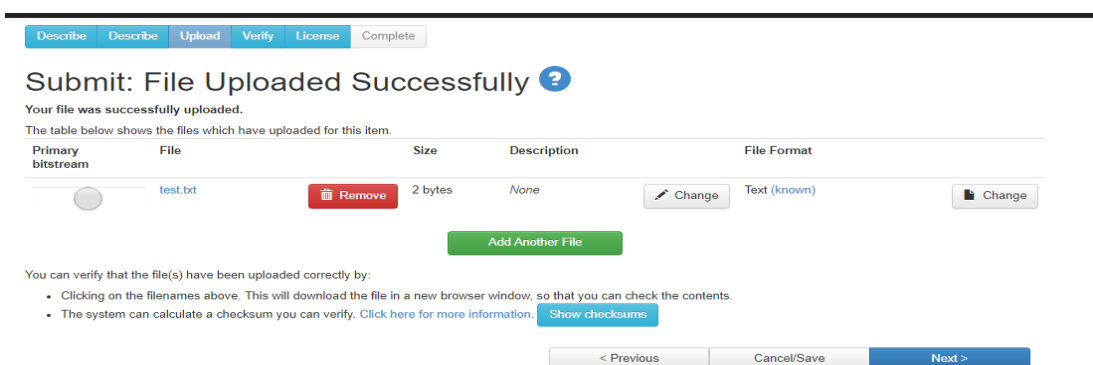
Describe Describe Upload Verify License Complete

Submit: File Uploaded Successfully ?

Your file was successfully uploaded.

The table below shows the files which have uploaded for this item.

| Primary bitstream | File | | Size | Description | | File Format | |
|---|---|---|---|---|---|---|---|
| | test.txt | Remove | 2 bytes | None | Change | Text (known) | Change |

Add Another File

You can verify that the file(s) have been uploaded correctly by:

- Clicking on the filenames above. This will download the file in a new browser window, so that you can check the contents.
- The system can calculate a checksum you can verify. Click here for more information. Show checksums

< Previous Cancel/Save Next >